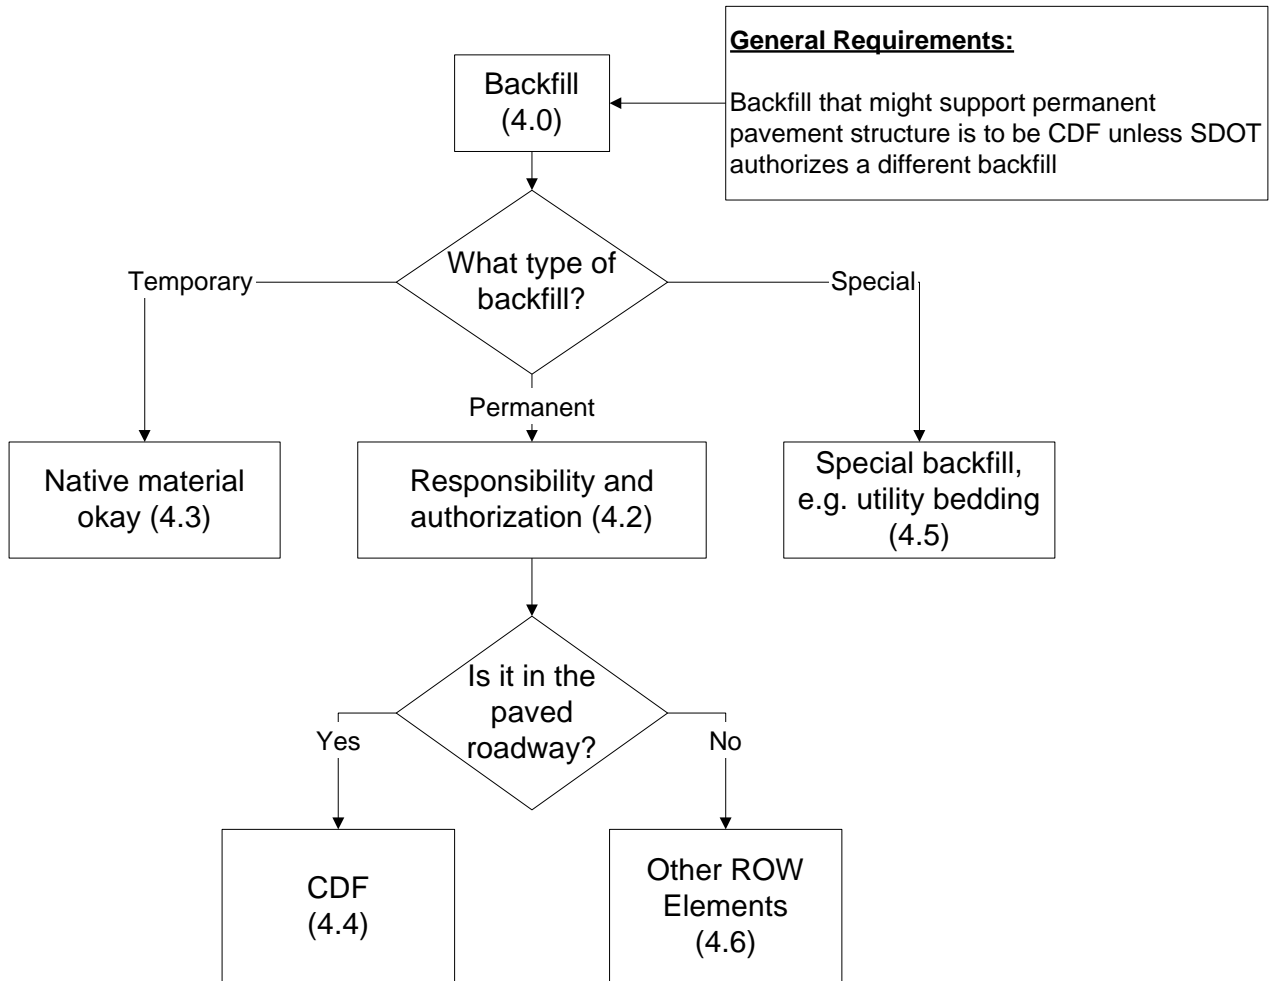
General Requirements:

Backfill that might support permanent pavement structure is to be CDF unless SDOT authorizes a different backfill

Backfill (4.0)

What type of backfill?

Temporary

Special

Permanent

Native material okay (4.3)

Responsibility and authorization (4.2)

Special backfill, e.g. utility bedding (4.5)

Is it in the paved roadway?

Yes

No

CDF (4.4)

Other ROW Elements (4.6)